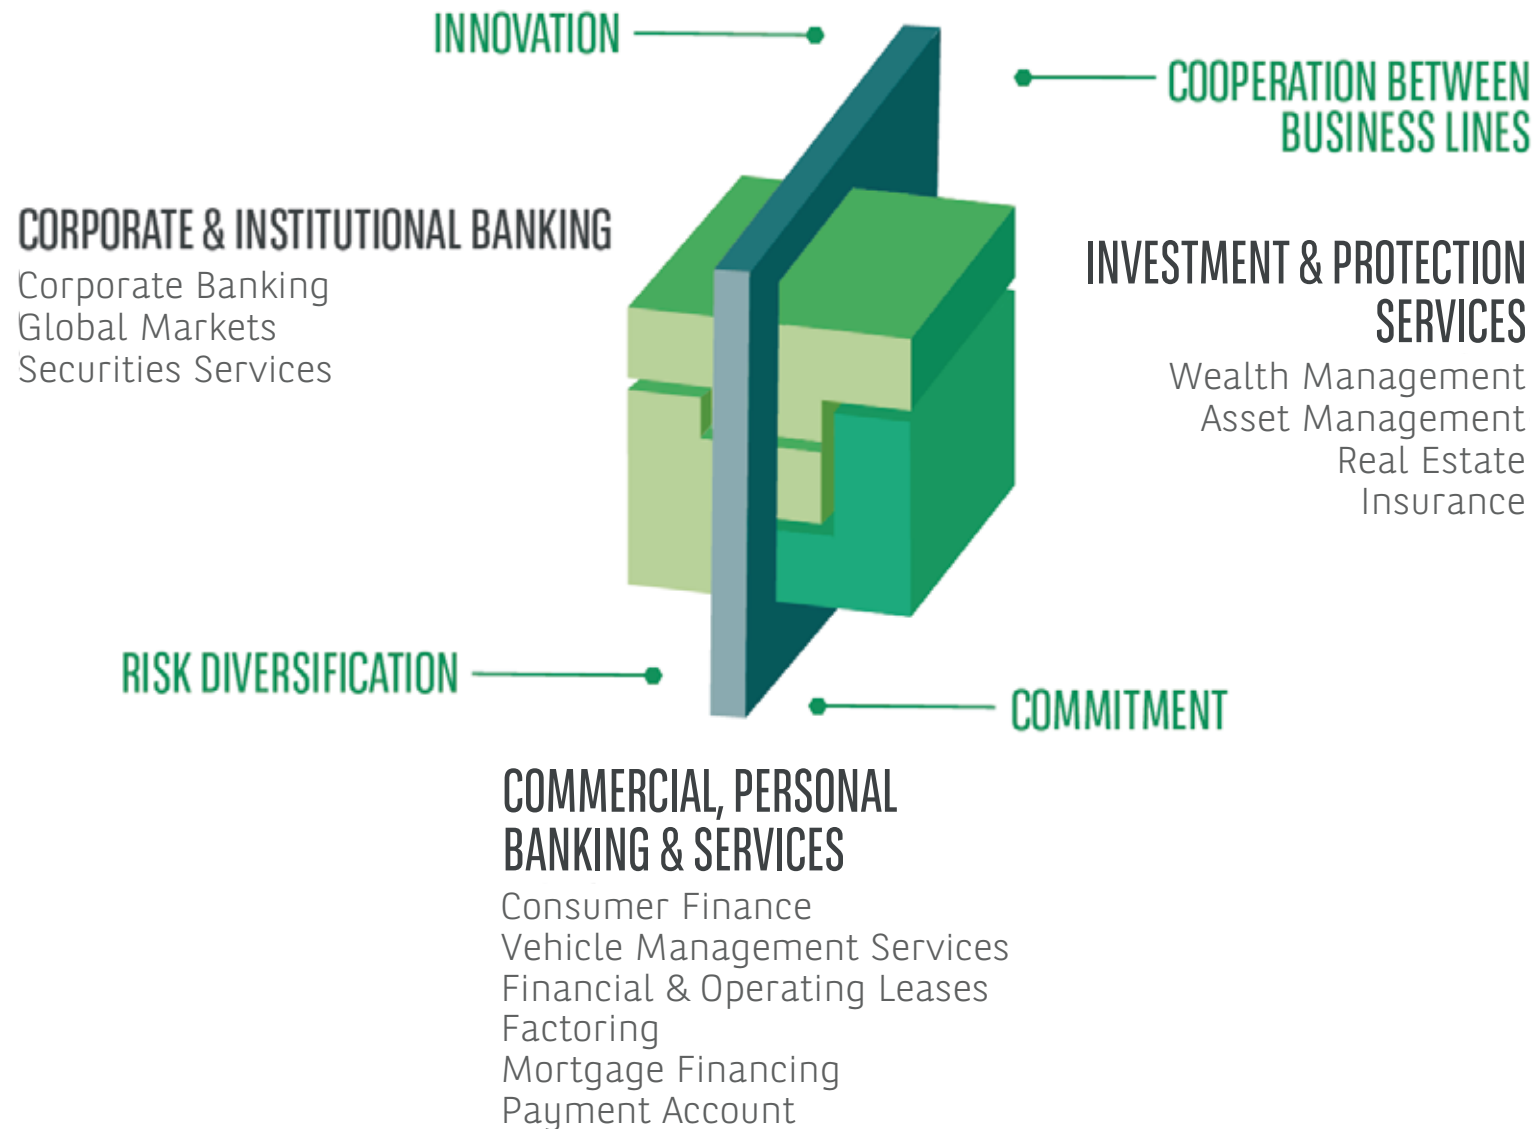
INNOVATION

COOPERATION BETWEEN BUSINESS LINES

CORPORATE & INSTITUTIONAL BANKING
Corporate Banking
Global Markets
Securities Services

INVESTMENT & PROTECTION SERVICES
Wealth Management
Asset Management
Real Estate
Insurance

RISK DIVERSIFICATION

COMMITMENT

COMMERCIAL, PERSONAL BANKING & SERVICES
Consumer Finance
Vehicle Management Services
Financial & Operating Leases
Factoring
Mortgage Financing
Payment Account